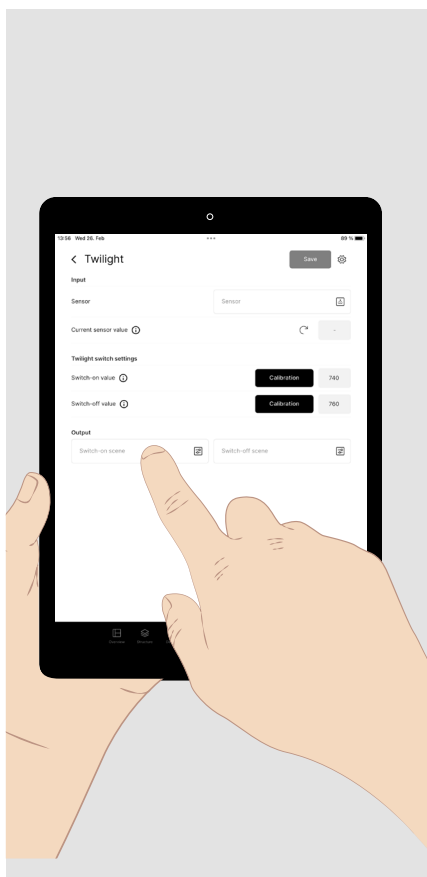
13:56 Wed 26. Feb

89 %

< Twilight

Save

Input

Sensor

Sensor

Current sensor value

-

Twilight switch settings

Switch-on value

Calibration

740

Switch-off value

Calibration

760

Output

Switch-on scene

Switch-off scene

Overview

Structure